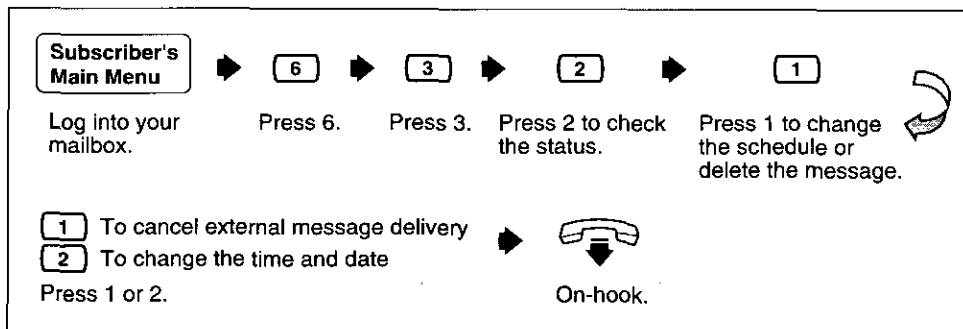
Subscriber's Main Menu

6

3

2

1

Log into your mailbox.

Press 6.

Press 3.

Press 2 to check the status.

Press 1 to change the schedule or delete the message.

1 To cancel external message delivery

2 To change the time and date

Press 1 or 2.

On-hook.